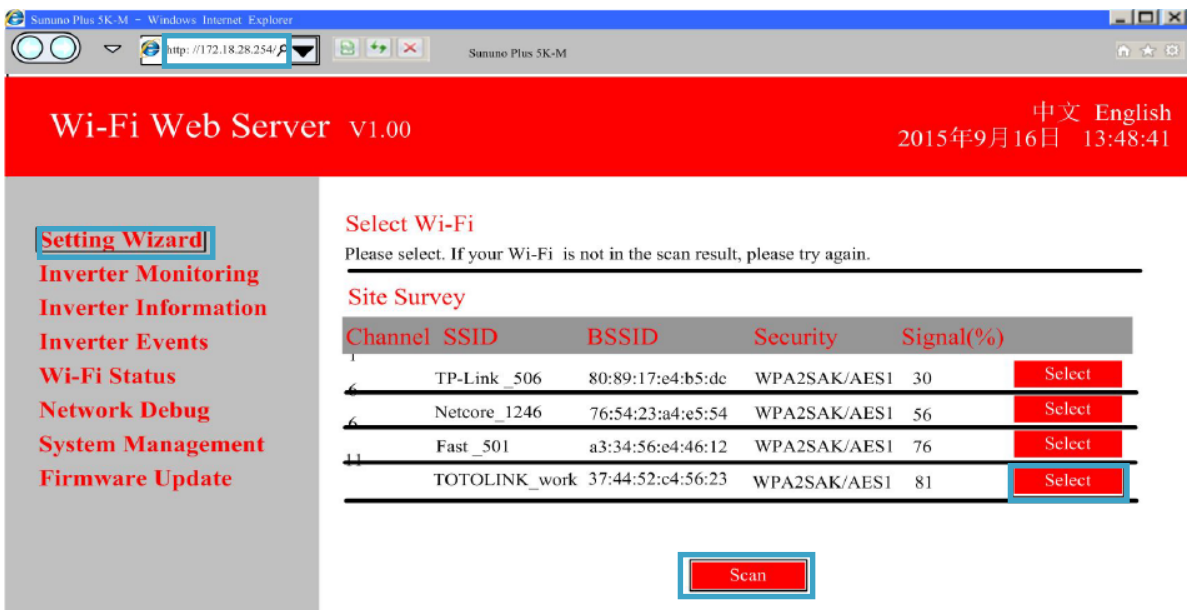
Sununo Plus 5K-M - Windows Internet Explorer

http://172.18.28.254/

Sununo Plus 5K-M

Wi-Fi Web Server V1.00

中文 English
2015年9月16日 13:48:41

Setting Wizard
Inverter Monitoring
Inverter Information
Inverter Events
Wi-Fi Status
Network Debug
System Management
Firmware Update

Select Wi-Fi

Please select. If your Wi-Fi is not in the scan result, please try again.

Site Survey

| Channel | SSID | BSSID | Security | Signal(%) | |
|---|---|---|---|---|---|
| 1 | TP-Link _506 | 80:89:17:e4:b5:dc | WPA2SAK/AES1 | 30 | Select |
| 6 | Netcore_1246 | 76:54:23:a4:e5:54 | WPA2SAK/AES1 | 56 | Select |
| 6 | Fast _501 | a3:34:56:e4:46:12 | WPA2SAK/AES1 | 76 | Select |
| 11 | TOTOLINK_work | 37:44:52:c4:56:23 | WPA2SAK/AES1 | 81 | Select |

Scan